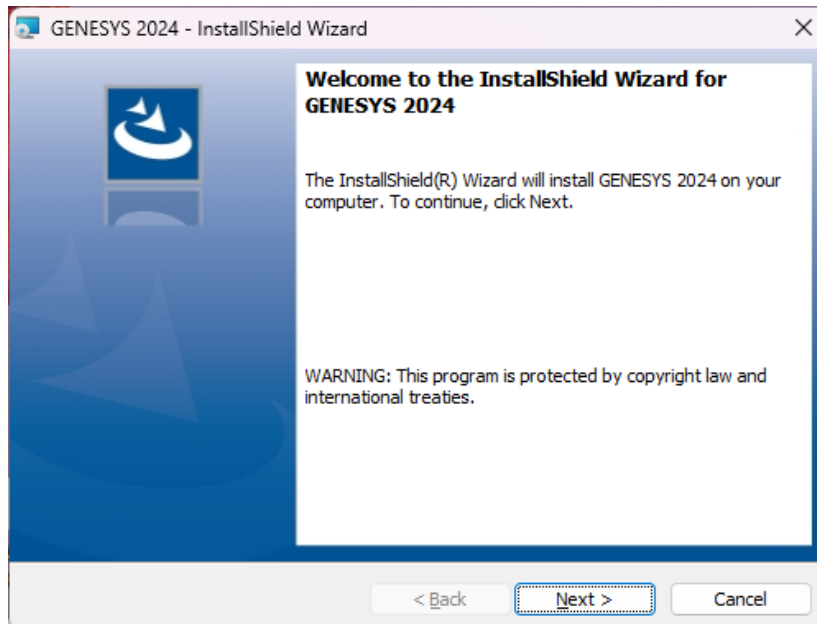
GENESYS 2024 - InstallShield Wizard

×

Welcome to the InstallShield Wizard for GENESYS 2024

The InstallShield(R) Wizard will install GENESYS 2024 on your computer. To continue, click Next.

WARNING: This program is protected by copyright law and international treaties.

< Back

Next >

Cancel